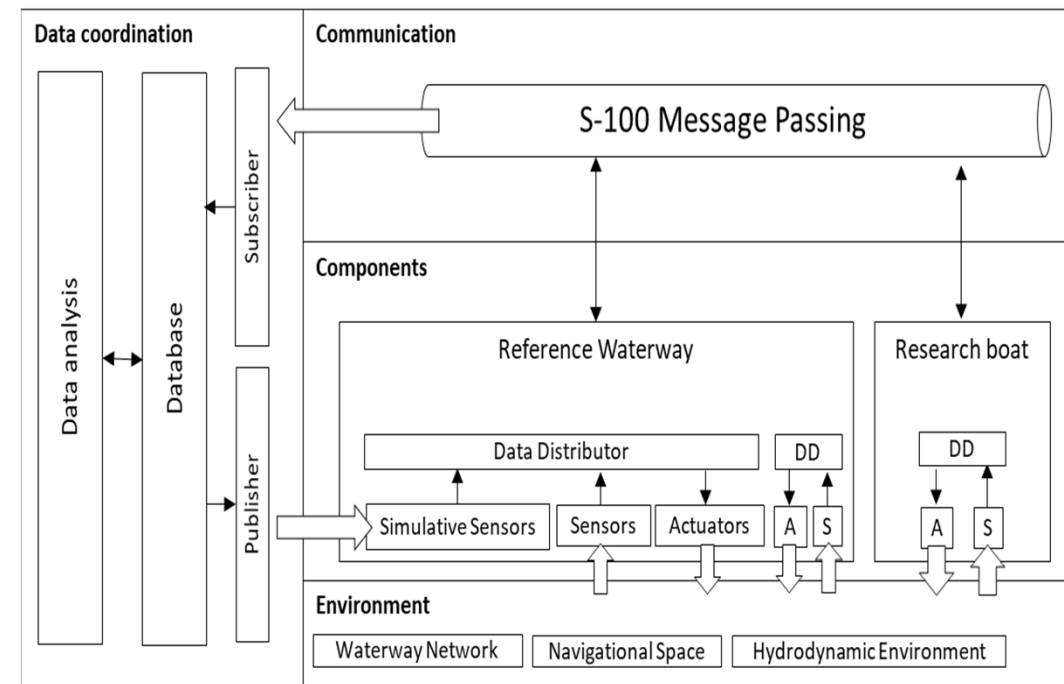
Data coordination

Data analysis

Database

Subscriber

Publisher

Communication

S-100 Message Passing

Components

Reference Waterway

Data Distributor

DD

Simulative Sensors

Sensors

Actuators

A

S

Research boat

DD

A

S

Environment

Waterway Network

Navigational Space

Hydrodynamic Environment